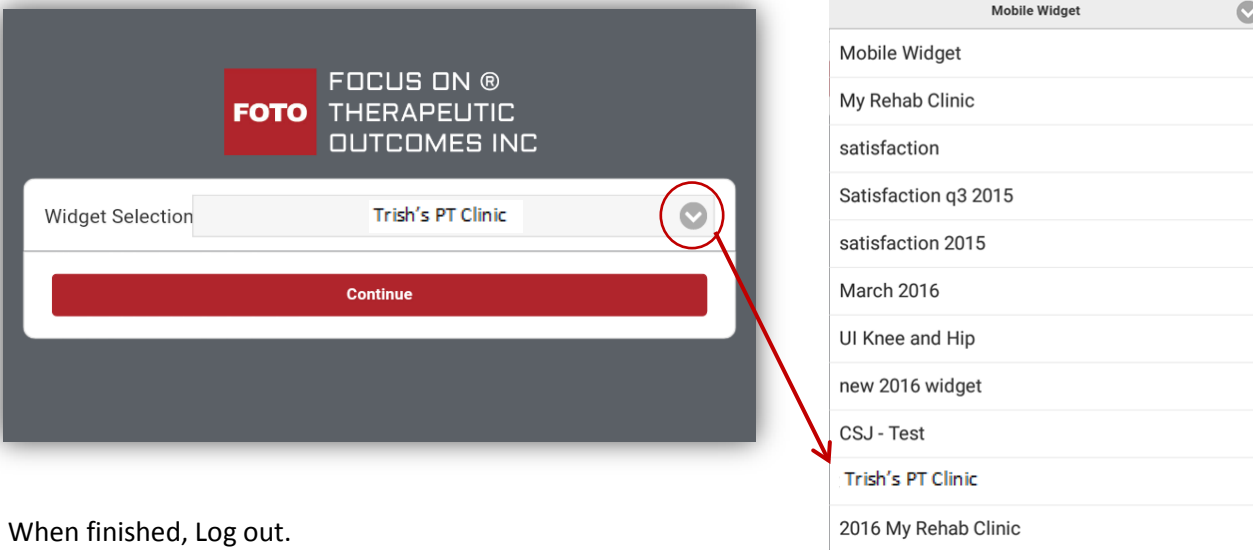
FOTO FOCUS ON ® THERAPEUTIC OUTCOMES INC

Widget Selection Trish's PT Clinic

Continue

Mobile Widget

Mobile Widget

My Rehab Clinic

satisfaction

Satisfaction q3 2015

satisfaction 2015

March 2016

UI Knee and Hip

new 2016 widget

CSJ - Test

Trish's PT Clinic

2016 My Rehab Clinic

When finished, Log out.